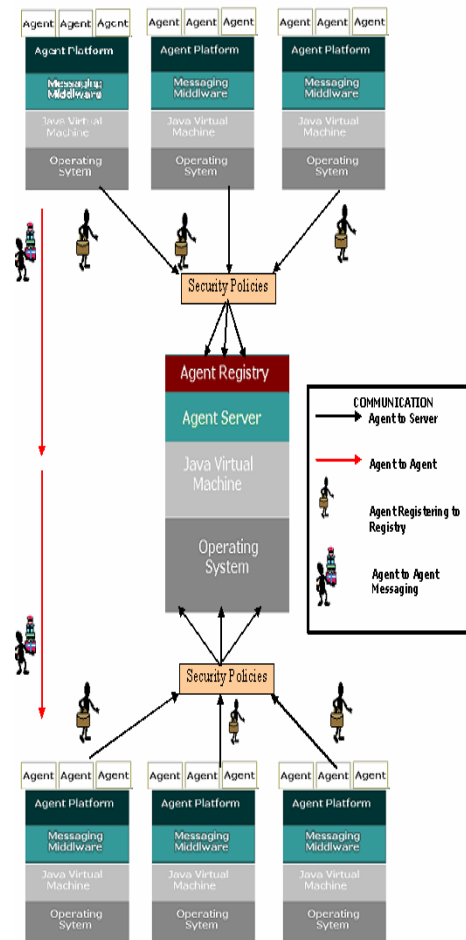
Agent Agent Agent
Agent Platform
Messaging Middleware
Java Virtual Machine
Operating Sytem

Agent Agent Agent
Agent Platform
Messaging Middleware
Java Virtual Machine
Operating Sytem

Agent Agent Agent
Agent Platform
Messaging Middleware
Java Virtual Machine
Operating Sytem

Security Policies

Agent Registry
Agent Server
Java Virtual Machine
Operating System

COMMUNICATION
Agent to Server
Agent to Agent
Agent Registering to Registry
Agent to Agent Messaging

Security Policies

Agent Agent Agent
Agent Platform
Messaging Middleware
Java Virtual Machine
Operating Sytem

Agent Agent Agent
Agent Platform
Messaging Middleware
Java Virtual Machine
Operating Sytem

Agent Agent Agent
Agent Platform
Messaging Middleware
Java Virtual Machine
Operating Sytem